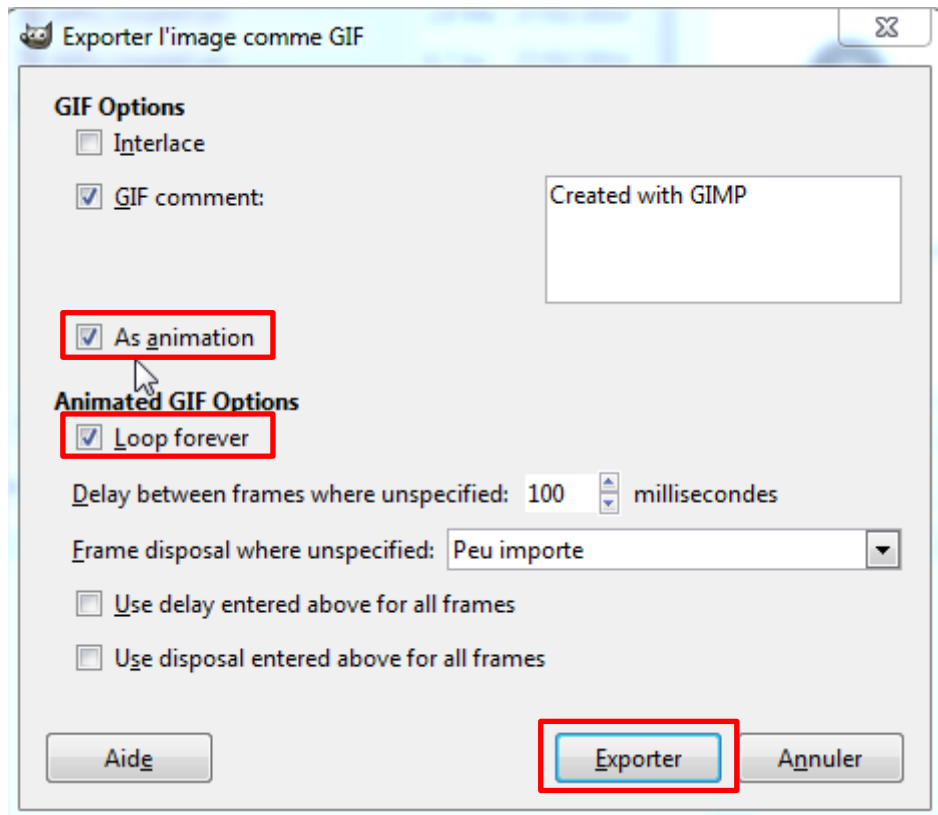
Exporter l'image comme GIF

GIF Options

Interlace

GIF comment:

Created with GIMP

As animation

Animated GIF Options

Loop forever

Delay between frames where unspecified: 100 millisecondes

Frame disposal where unspecified: Peu importe

Use delay entered above for all frames

Use disposal entered above for all frames

Aide

Exporter

Annuler